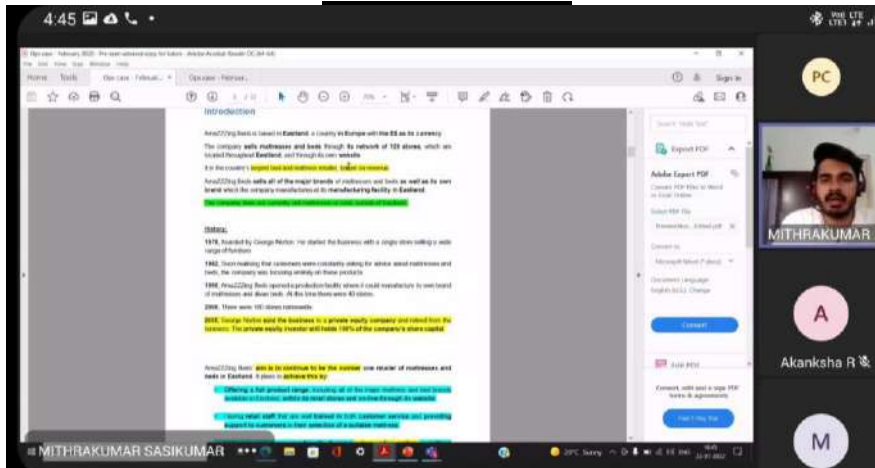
4:45

PC

Introduction

Ama222ing Beds is based in Eastland, a country in Europe with the E$ as its currency.

The company sells mattresses and beds through its network of 120 stores, which are located throughout Eastland, and through its own website.

It is the country's largest bed and mattress retailer, based on revenue.

Ama222ing Beds sells all of the major brands of mattresses and beds as well as its own brand which the company manufactures at its manufacturing facility in Eastland.

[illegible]

History

1978, founded by George Norton. He started the business with a single store selling a wide range of furniture.

1982, Soon realising that customers were constantly asking for advice about mattresses and beds, the company was focusing entirely on these products.

1995, Ama222ing Beds opened a production facility where it could manufacture its own brand of mattresses and divan beds. At the time there were 40 stores.

2006, There were 100 stores nationwide.

2015, George Norton sold the business to a private equity company and retired from the business. The private equity investor still holds 100% of the company's share capital.

Ama222ing Beds' aim is to continue to be the number one retailer of mattresses and beds in Eastland. It plans to achieve this by:

Offering a full product range, including all of the major mattress and bed brands available in Eastland, within its retail stores and online through its website.

Having retail staff that are well trained in both customer service and providing support to customers in their selection of a suitable mattress.

Export PDF

Adobe Export PDF

Convert

MITHRAKUMAR

A

Akanksha R

M

MITHRAKUMAR SASIKUMAR

20°C Sunny